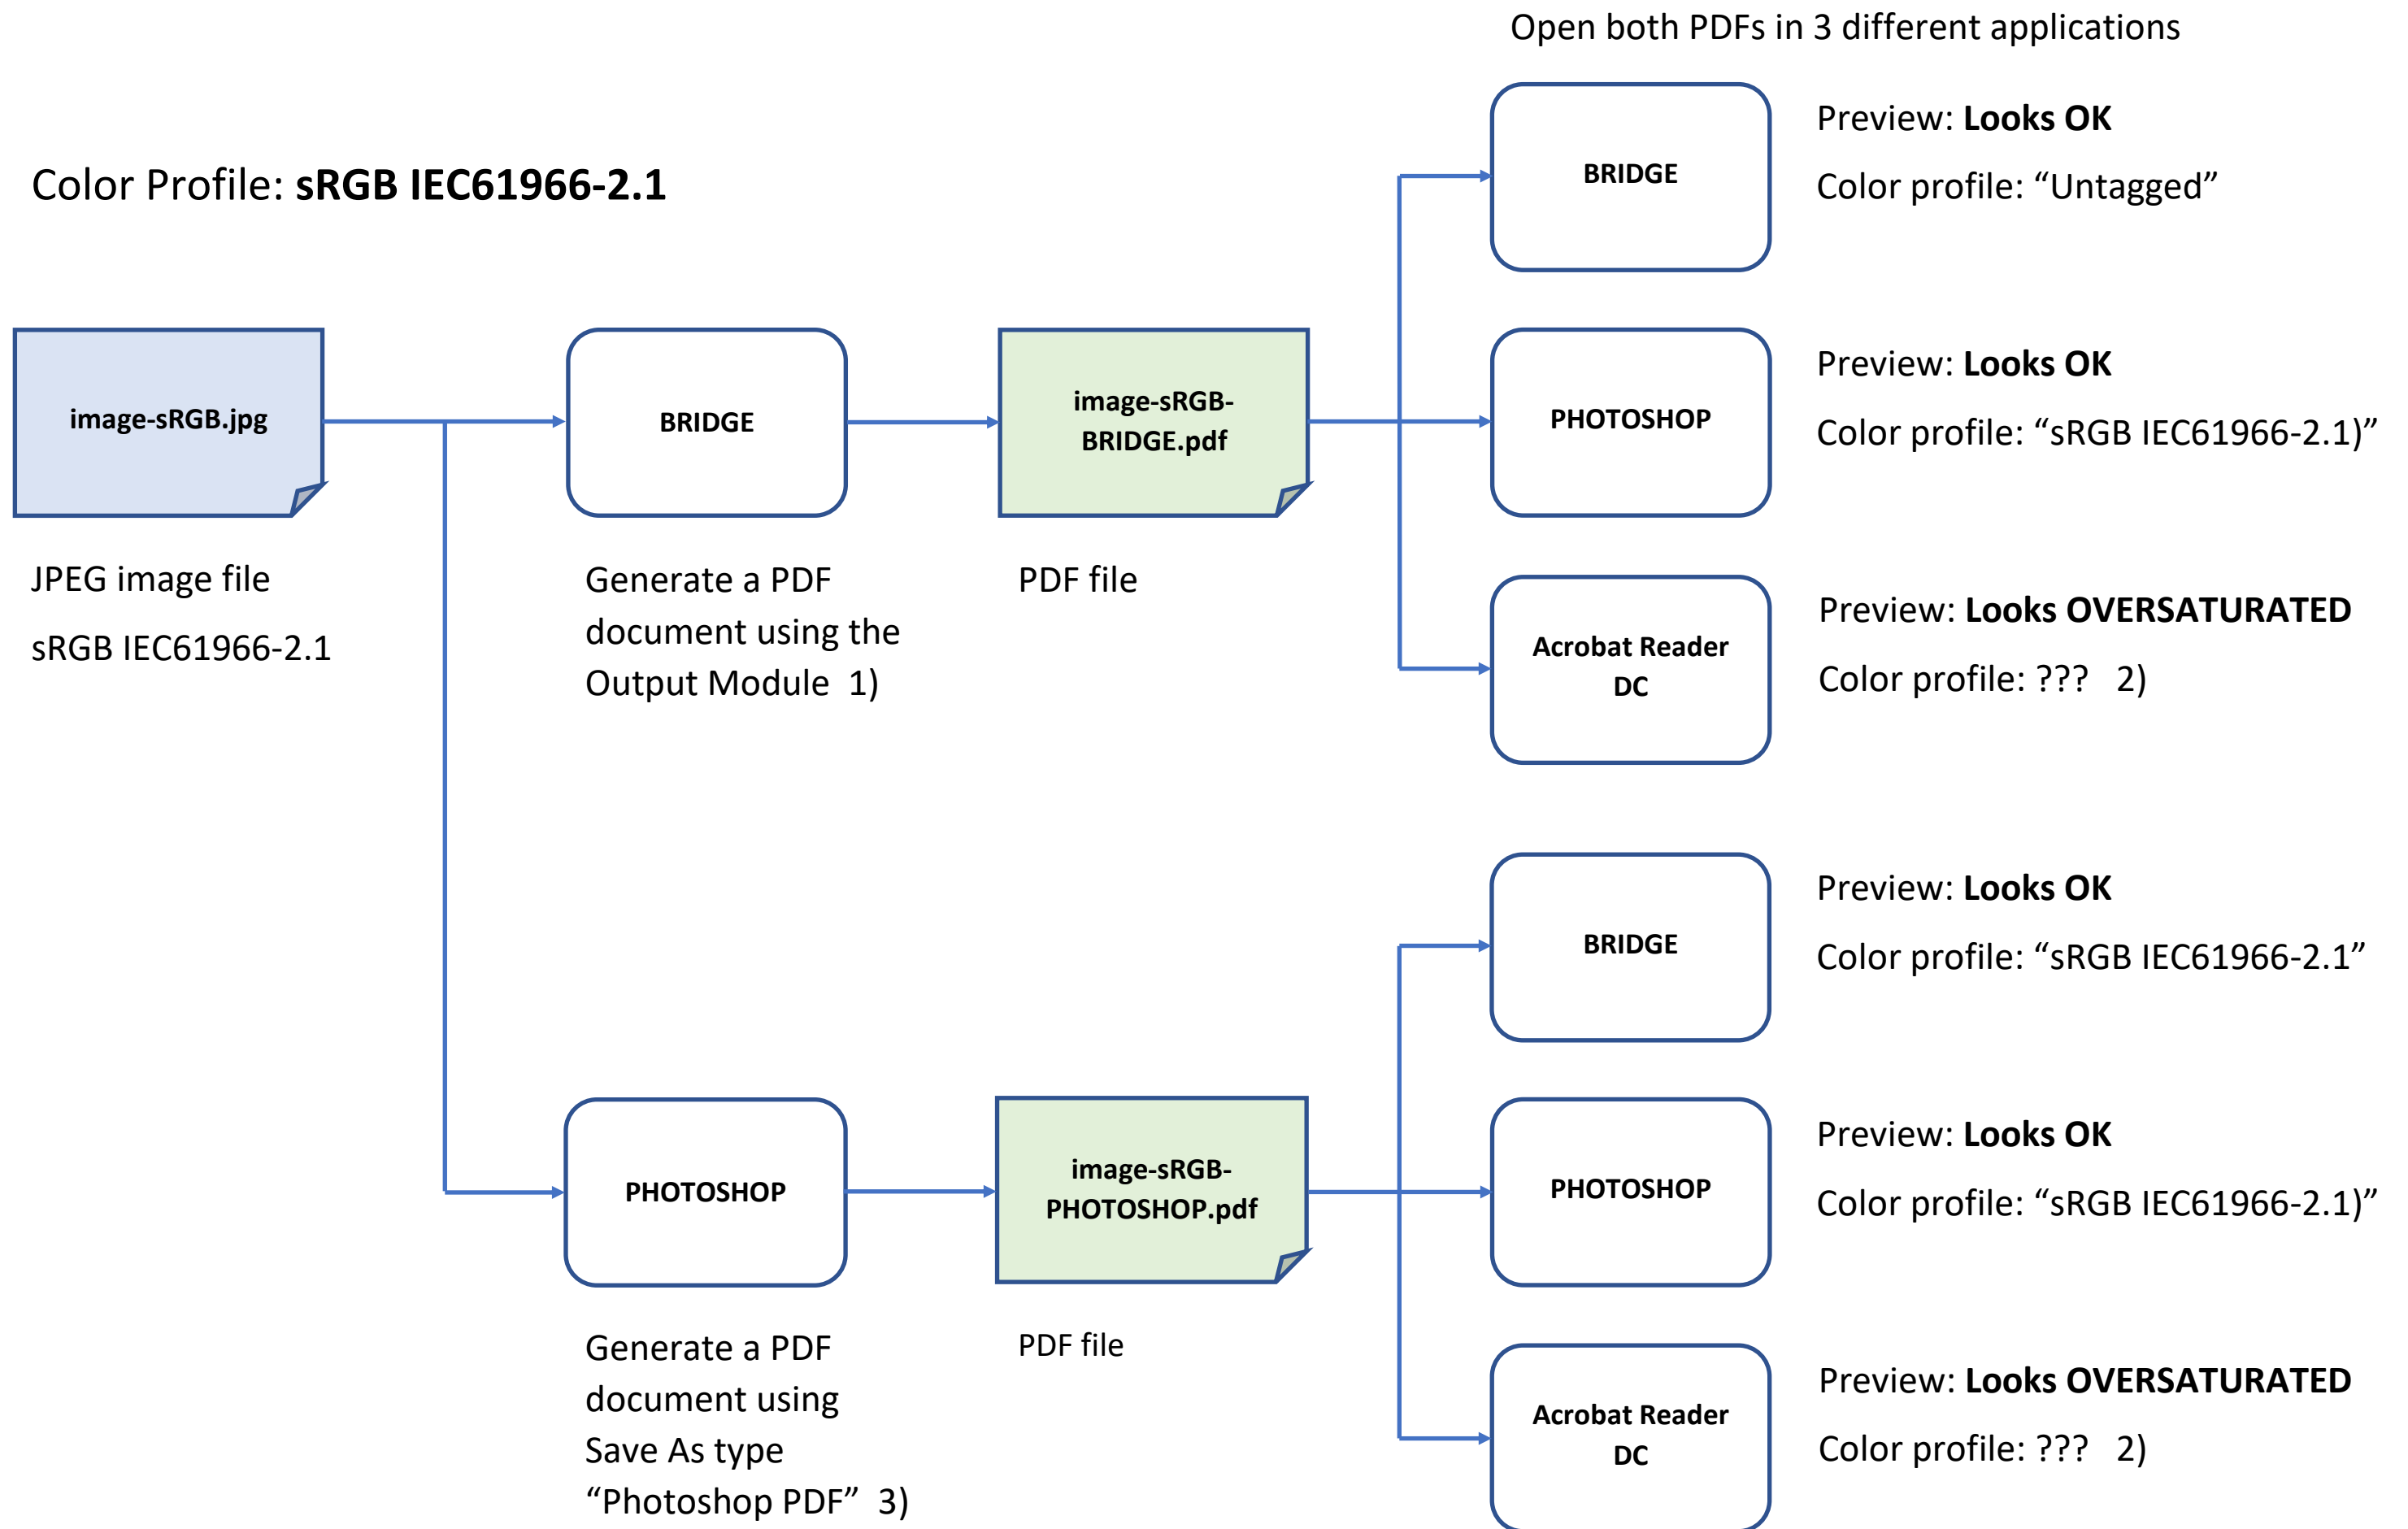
Open both PDFs in 3 different applications

Color Profile: **sRGB IEC61966-2.1**

image-sRGB.jpg

JPEG image file
sRGB IEC61966-2.1

BRIDGE

Generate a PDF document using the Output Module 1)

image-sRGB-BRIDGE.pdf

PDF file

BRIDGE

Preview: **Looks OK**
Color profile: “Untagged”

PHOTOSHOP

Preview: **Looks OK**
Color profile: “sRGB IEC61966-2.1)”

Acrobat Reader DC

Preview: **Looks OVERSATURATED**
Color profile: ??? 2)

PHOTOSHOP

Generate a PDF document using Save As type “Photoshop PDF” 3)

image-sRGB-PHOTOSHOP.pdf

PDF file

BRIDGE

Preview: **Looks OK**
Color profile: “sRGB IEC61966-2.1”

PHOTOSHOP

Preview: **Looks OK**
Color profile: “sRGB IEC61966-2.1)”

Acrobat Reader DC

Preview: **Looks OVERSATURATED**
Color profile: ??? 2)